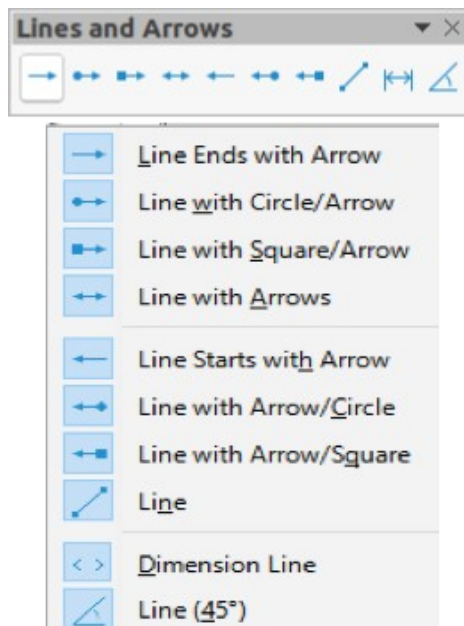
Lines and Arrows

Line Ends with Arrow
Line with Circle/Arrow
Line with Square/Arrow
Line with Arrows
Line Starts with Arrow
Line with Arrow/Circle
Line with Arrow/Square
Line
Dimension Line
Line (45°)